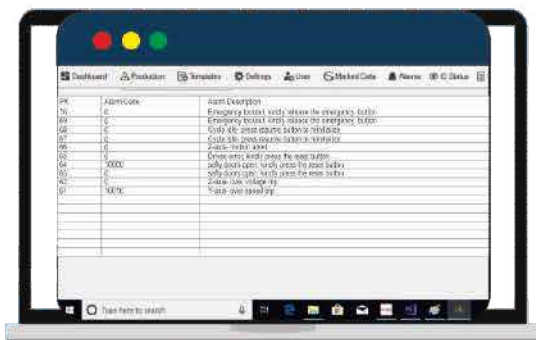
Dashboard | Production | Templates | Settings | User | Marked Code | Alarms | IO Status

| PK | AlarmCode | Alarm Description |
|---|---|---|
| 70 | 0 | Emergency lockout, kindly release the emergency button |
| 69 | 0 | Emergency lockout, kindly release the emergency button |
| 68 | 0 | Cycle idle, press resume button to reinitialize |
| 67 | 0 | Cycle idle, press resume button to reinitialize |
| 66 | 0 | Z-axis motion alert |
| 65 | 0 | Driver error, kindly press the reset button |
| 64 | 10000 | safty doors open, kindly press the reset button |
| 63 | 0 | safty doors open, kindly press the reset button |
| 62 | 0 | Z-axis over voltage trip |
| 61 | 10070 | Y-axis over speed trip |

Type here to search